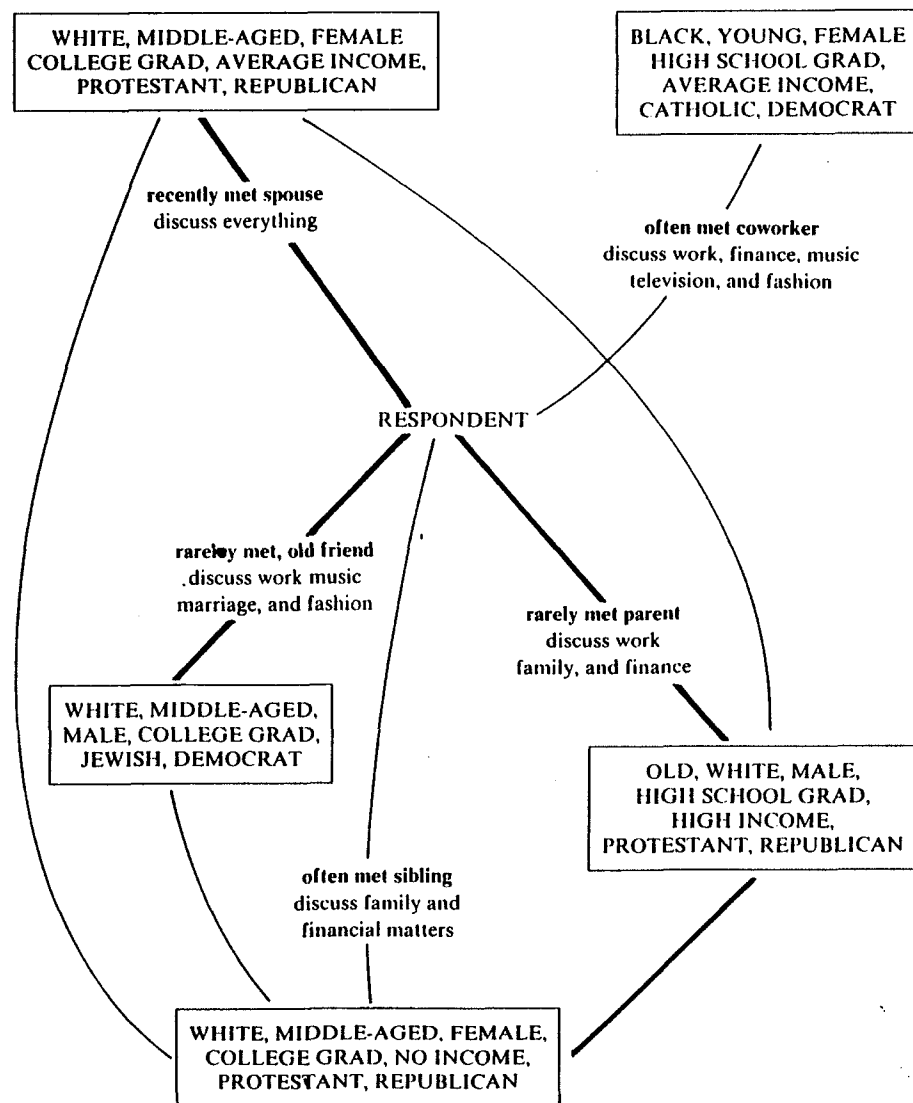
WHITE, MIDDLE-AGED, FEMALE COLLEGE GRAD, AVERAGE INCOME, PROTESTANT, REPUBLICAN

BLACK, YOUNG, FEMALE HIGH SCHOOL GRAD, AVERAGE INCOME, CATHOLIC, DEMOCRAT

recently met spouse
discuss everything

often met coworker
discuss work, finance, music television, and fashion

RESPONDENT

rarely met, old friend
discuss work music marriage, and fashion

rarely met parent
discuss work family, and finance

WHITE, MIDDLE-AGED, MALE, COLLEGE GRAD, JEWISH, DEMOCRAT

OLD, WHITE, MALE, HIGH SCHOOL GRAD, HIGH INCOME, PROTESTANT, REPUBLICAN

often met sibling
discuss family and financial matters

WHITE, MIDDLE-AGED, FEMALE, COLLEGE GRAD, NO INCOME, PROTESTANT, REPUBLICAN